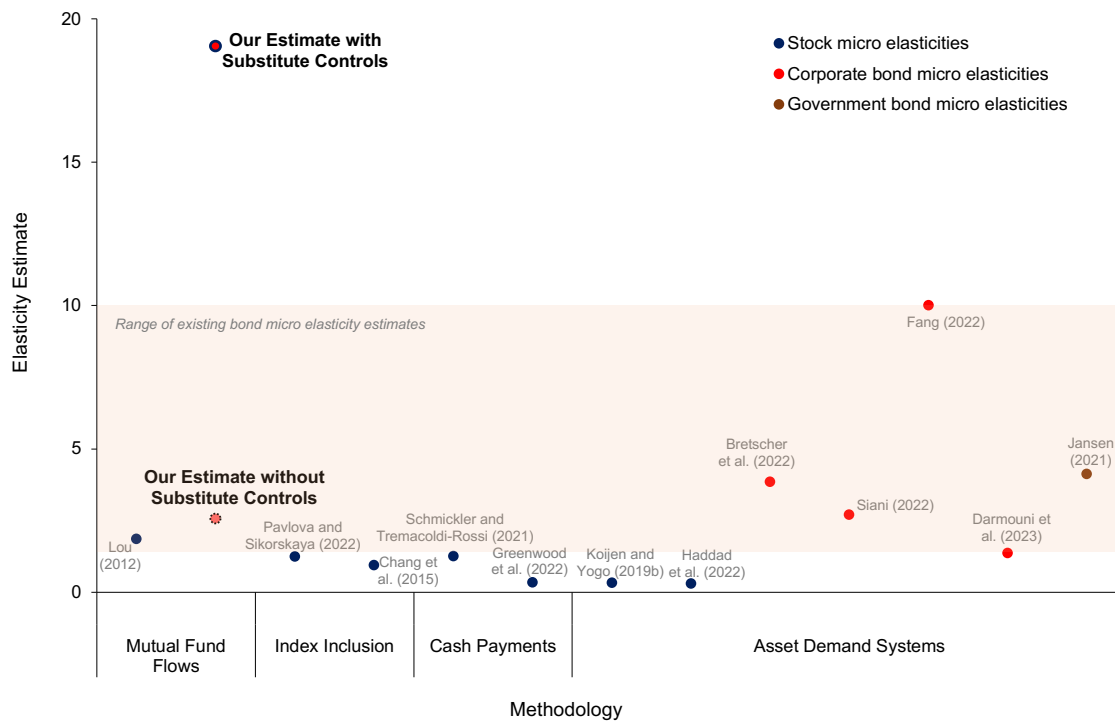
20
15
10
5
0

Elasticity Estimate

Our Estimate with Substitute Controls

Stock micro elasticities
Corporate bond micro elasticities
Government bond micro elasticities

Range of existing bond micro elasticity estimates

Fang (2022)

Bretscher et al. (2022)

Jansen (2021)

Our Estimate without Substitute Controls

Siani (2022)

Schmickler and Tremacoldi-Rossi (2021)

Darmouni et al. (2023)

Pavlova and Sikorskaya (2022)

Lou (2012)

Chang et al. (2015)

Greenwood et al. (2022)

Koijen and Yogo (2019b)

Haddad et al. (2022)

Mutual Fund Flows

Index Inclusion

Cash Payments

Asset Demand Systems

Methodology